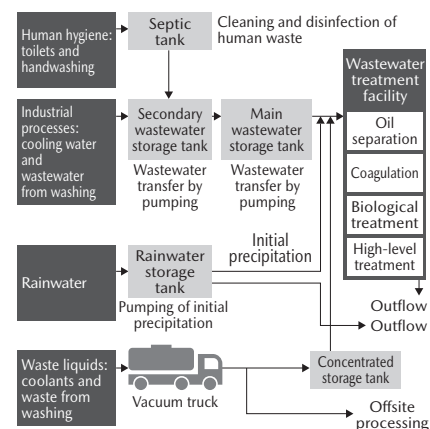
Human hygiene: toilets and handwashing

Septic tank

Cleaning and disinfection of human waste

Industrial processes: cooling water and wastewater from washing

Secondary wastewater storage tank

Wastewater transfer by pumping

Main wastewater storage tank

Wastewater transfer by pumping

Wastewater treatment facility

Oil separation

Coagulation

Biological treatment

High-level treatment

Rainwater

Rainwater storage tank

Initial precipitation

Pumping of initial precipitation

Outflow

Outflow

Waste liquids: coolants and waste from washing

Vacuum truck

Concentrated storage tank

Offsite processing